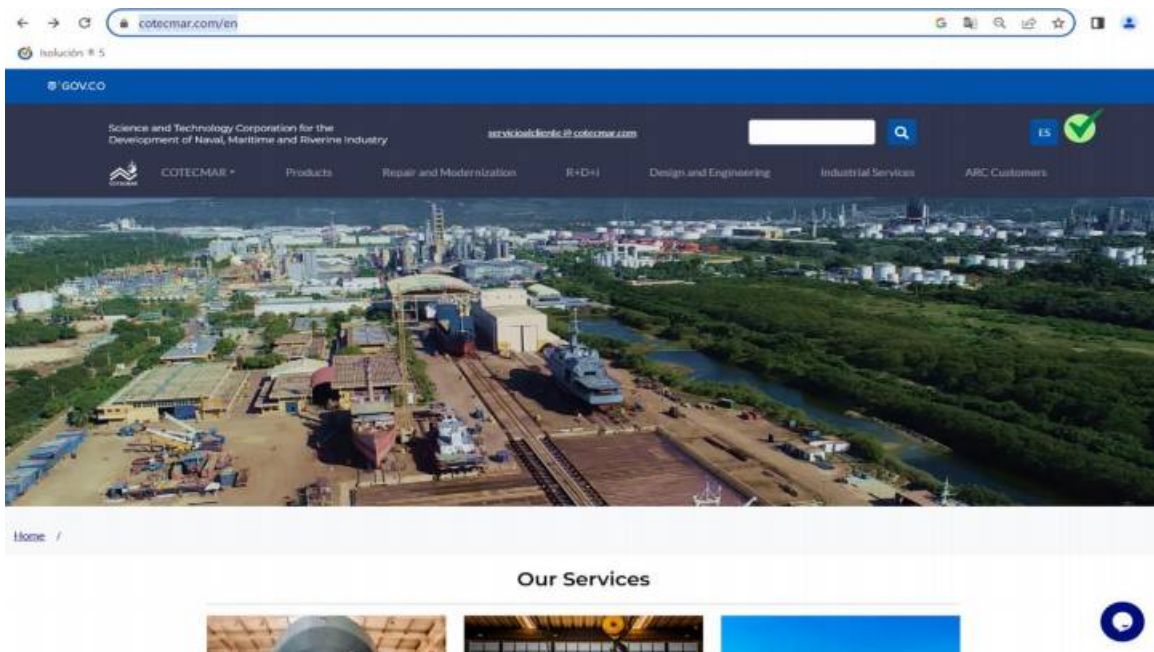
cotecmar.com/en

Isolución ® 5

GOV.CO

Science and Technology Corporation for the Development of Naval, Maritime and Riverine Industry

servicioalcliente@cotecmar.com

ES

COTECMAR

COTECMAR ▾ Products Repair and Modernization R+D+I Design and Engineering Industrial Services ARC Customers

Home /

Our Services